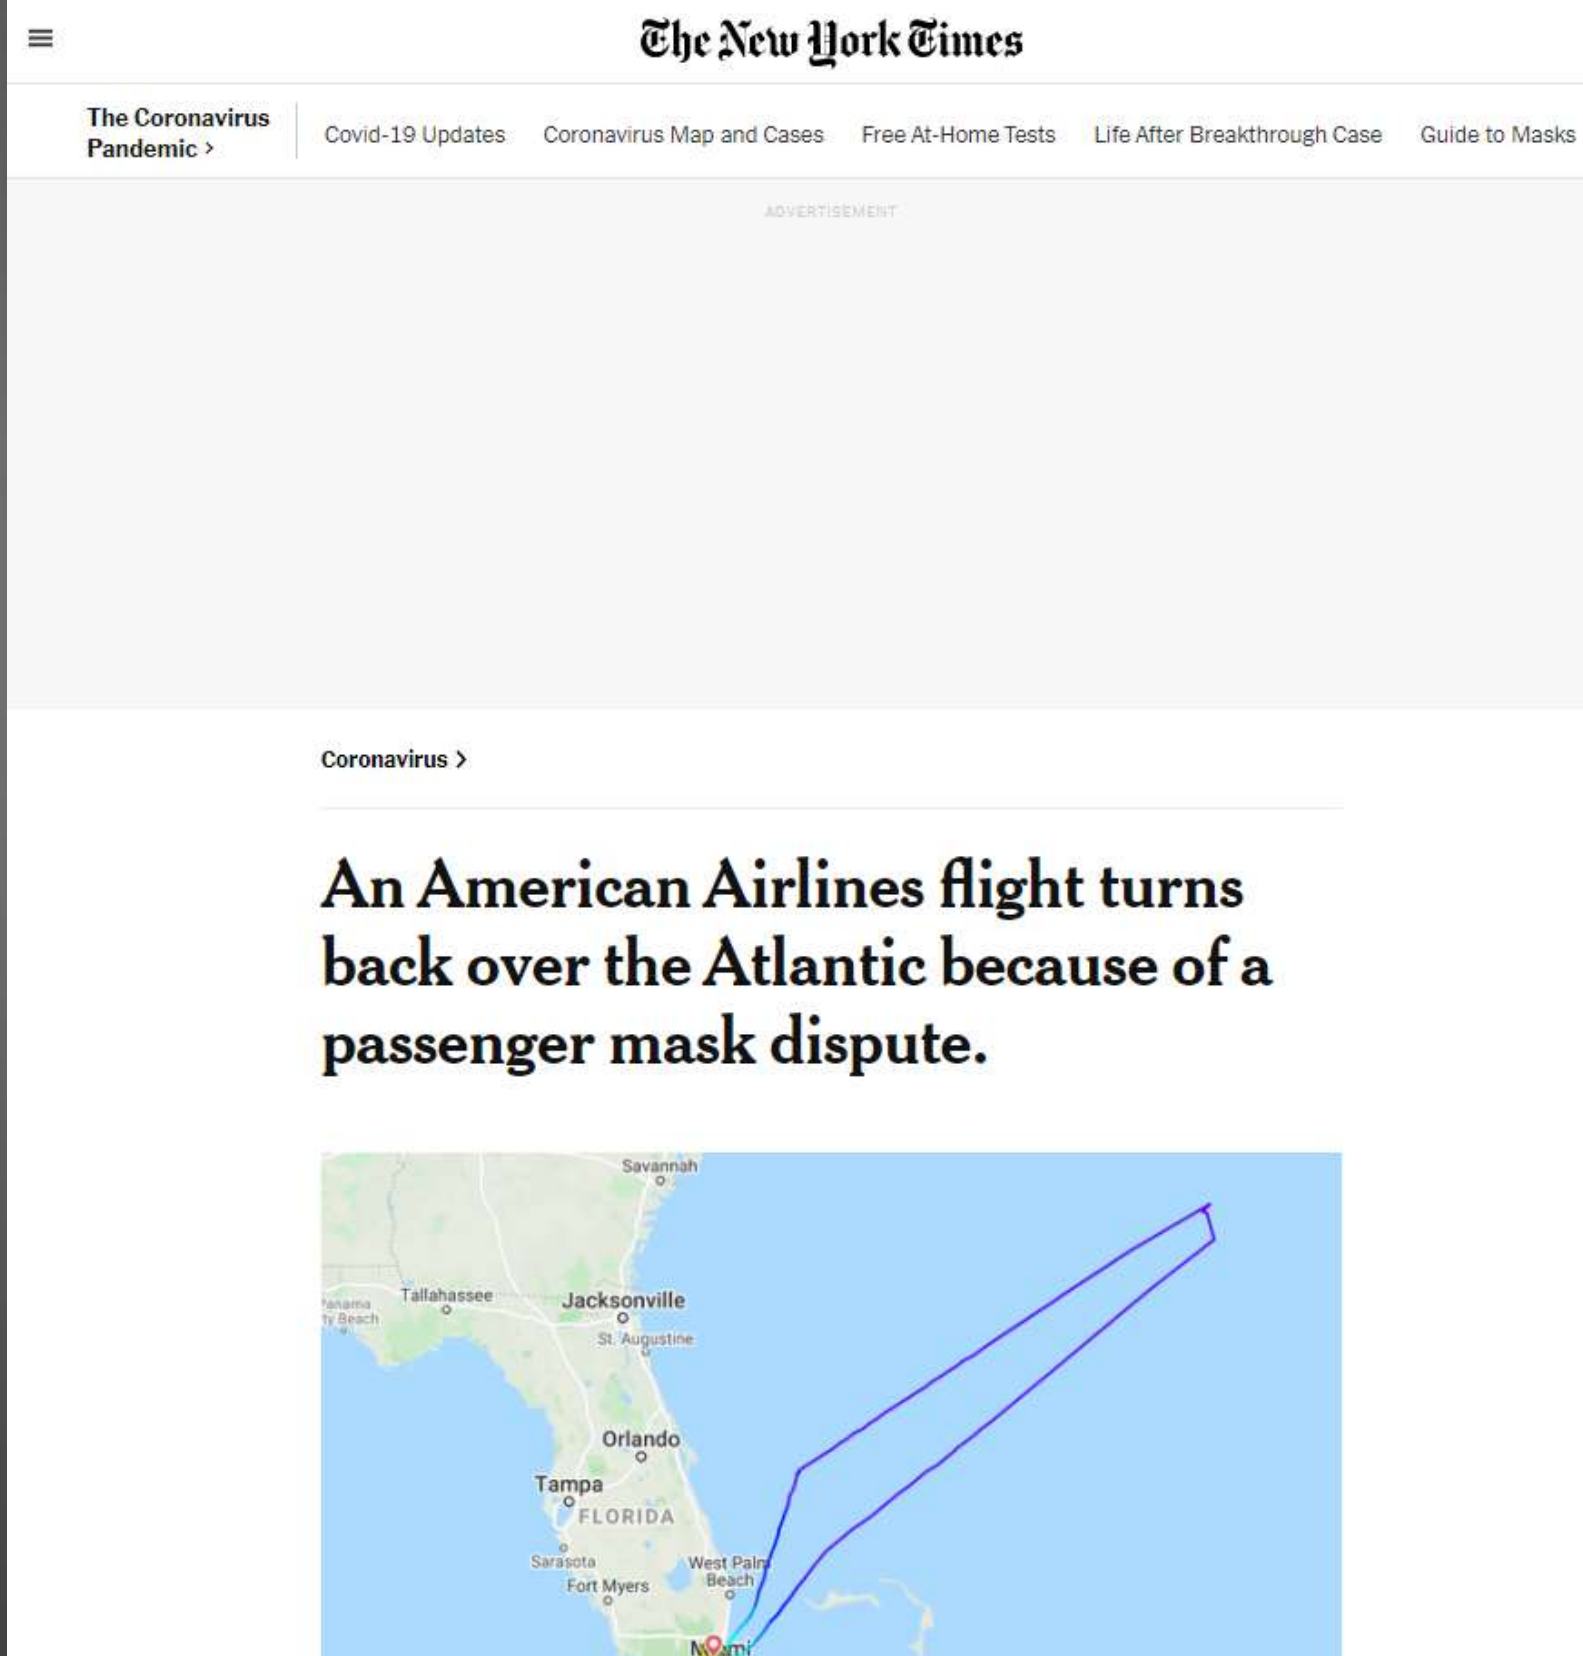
The New York Times

The Coronavirus Pandemic ›

Covid-19 Updates Coronavirus Map and Cases Free At-Home Tests Life After Breakthrough Case Guide to Masks

ADVERTISEMENT

Coronavirus ›

An American Airlines flight turns back over the Atlantic because of a passenger mask dispute.

Savannah
Panama City Beach
Tallahassee
Jacksonville
St. Augustine
Orlando
Tampa
FLORIDA
Sarasota
Fort Myers
West Palm Beach
Miami